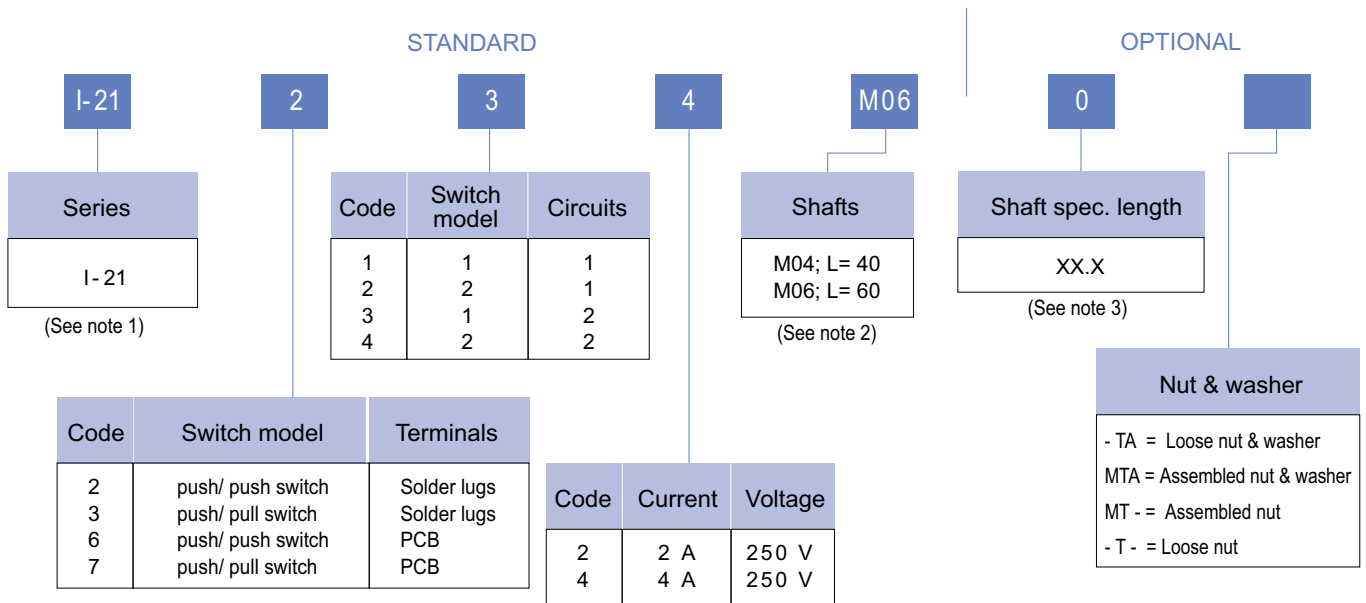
STANDARD

OPTIONAL

I-21

2

3

4

M06

0

| Series |
|---|
| I-21 |

(See note 1)

| Code | Switch model | Circuits |
|---|---|---|
| 1 | 1 | 1 |
| 2 | 2 | 1 |
| 3 | 1 | 2 |
| 4 | 2 | 2 |

| Shafts |
|---|
| M04; L= 40<br>M06; L= 60 |

(See note 2)

| Shaft spec. length |
|---|
| XX.X |

(See note 3)

| Nut & washer |
|---|
| - TA = Loose nut & washer |
| MTA = Assembled nut & washer |
| MT - = Assembled nut |
| - T - = Loose nut |

| Code | Switch model | Terminals |
|---|---|---|
| 2 | push/ push switch | Solder lugs |
| 3 | push/ pull switch | Solder lugs |
| 6 | push/ push switch | PCB |
| 7 | push/ pull switch | PCB |

| Code | Current | Voltage |
|---|---|---|
| 2 | 2 A | 250 V |
| 4 | 4 A | 250 V |